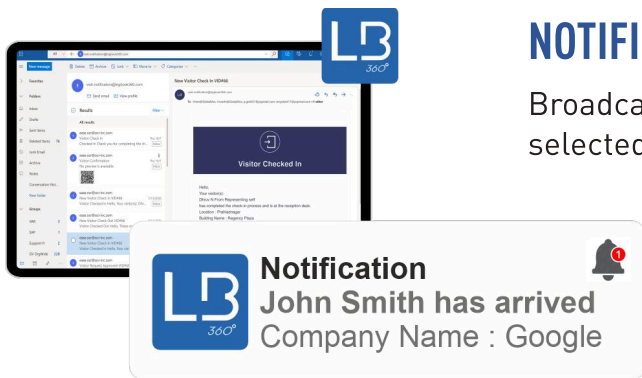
NOTIFI

Broadca
selectec

New message
Favorites
Folders
Inbox
Drafts
Sent Items
Deleted Items
Junk Email
Archive
Notes
Conversation History
New folder
Groups

Results
All results

New Visitor Check In VEM68

Visitor Checked In

Hello,
Your visitor(s)
has completed the check-in process and is at the reception desk.
Location :
Building Name :

Notification
John Smith has arrived
Company Name : Google

1

LB 360°